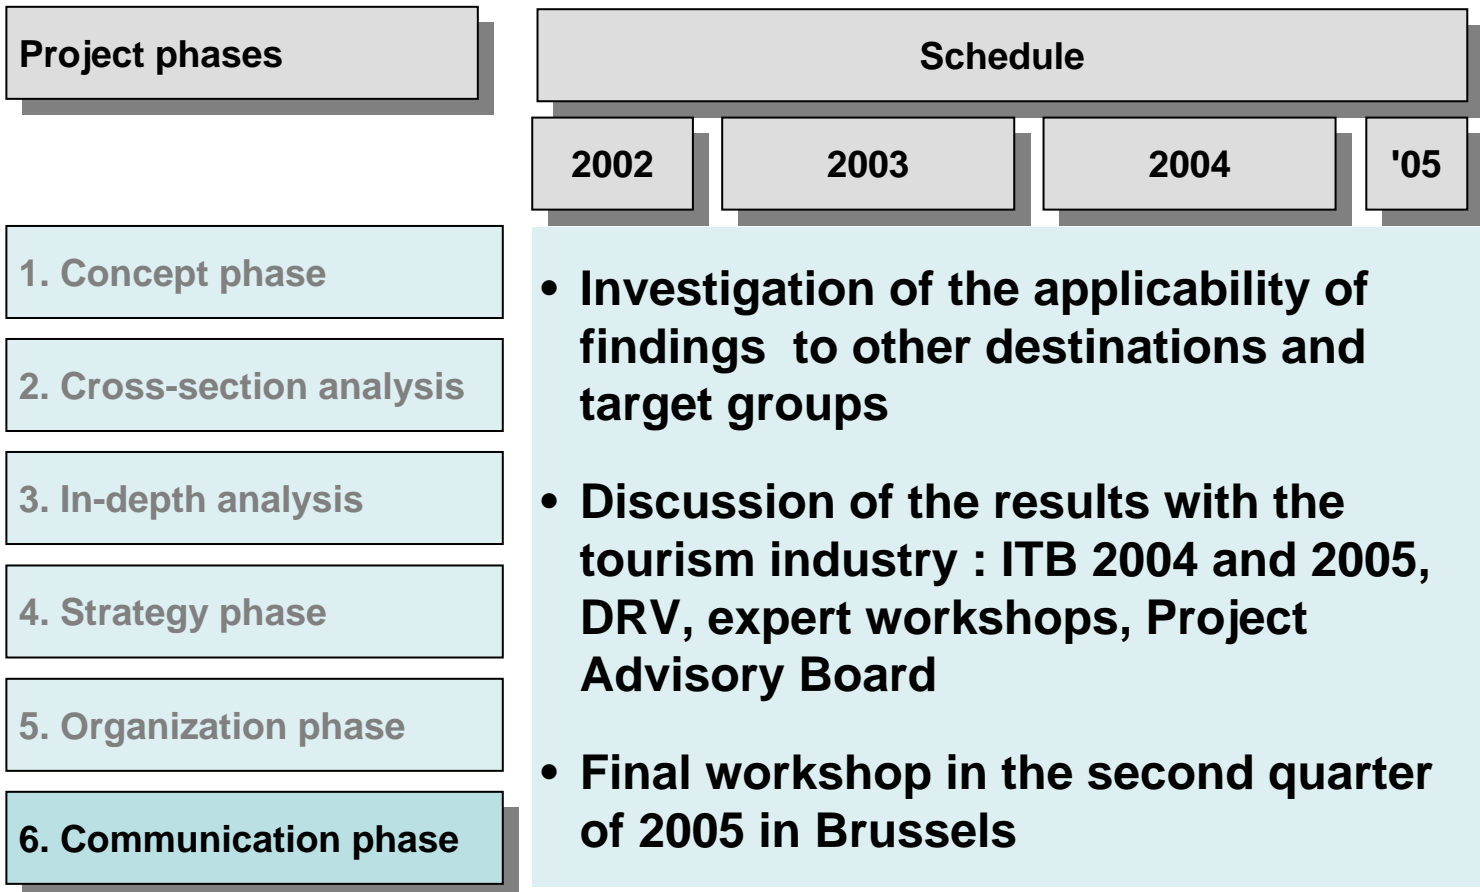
Project phases

Schedule

2002

2003

2004

'05

1. Concept phase

2. Cross-section analysis

3. In-depth analysis

4. Strategy phase

5. Organization phase

6. Communication phase

• Investigation of the applicability of findings  to other destinations and target groups

• Discussion of the results with the tourism industry : ITB 2004 and 2005, DRV, expert workshops, Project Advisory Board

• Final workshop in the second quarter of 2005 in Brussels